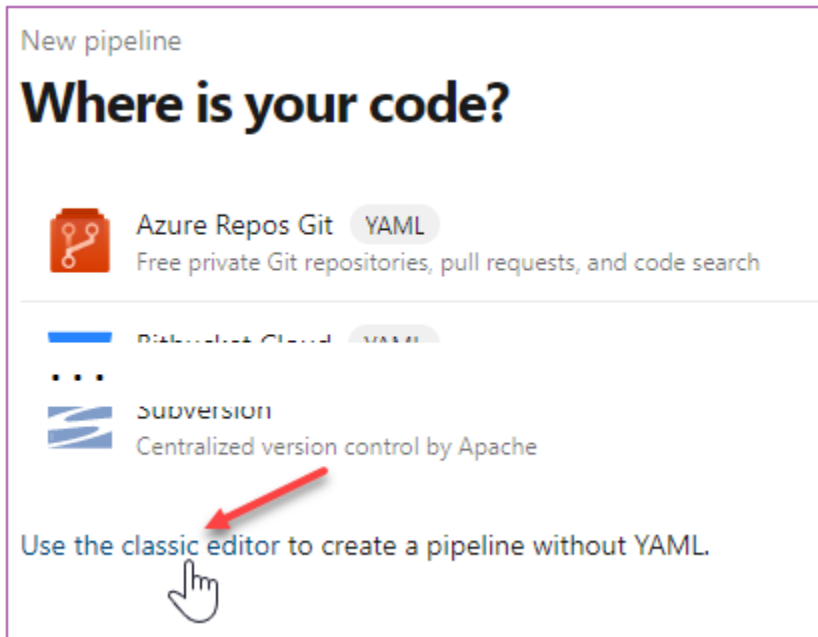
New pipeline

Where is your code?

Azure Repos Git YAML
Free private Git repositories, pull requests, and code search

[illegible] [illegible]

Subversion
Centralized version control by Apache

Use the classic editor to create a pipeline without YAML.